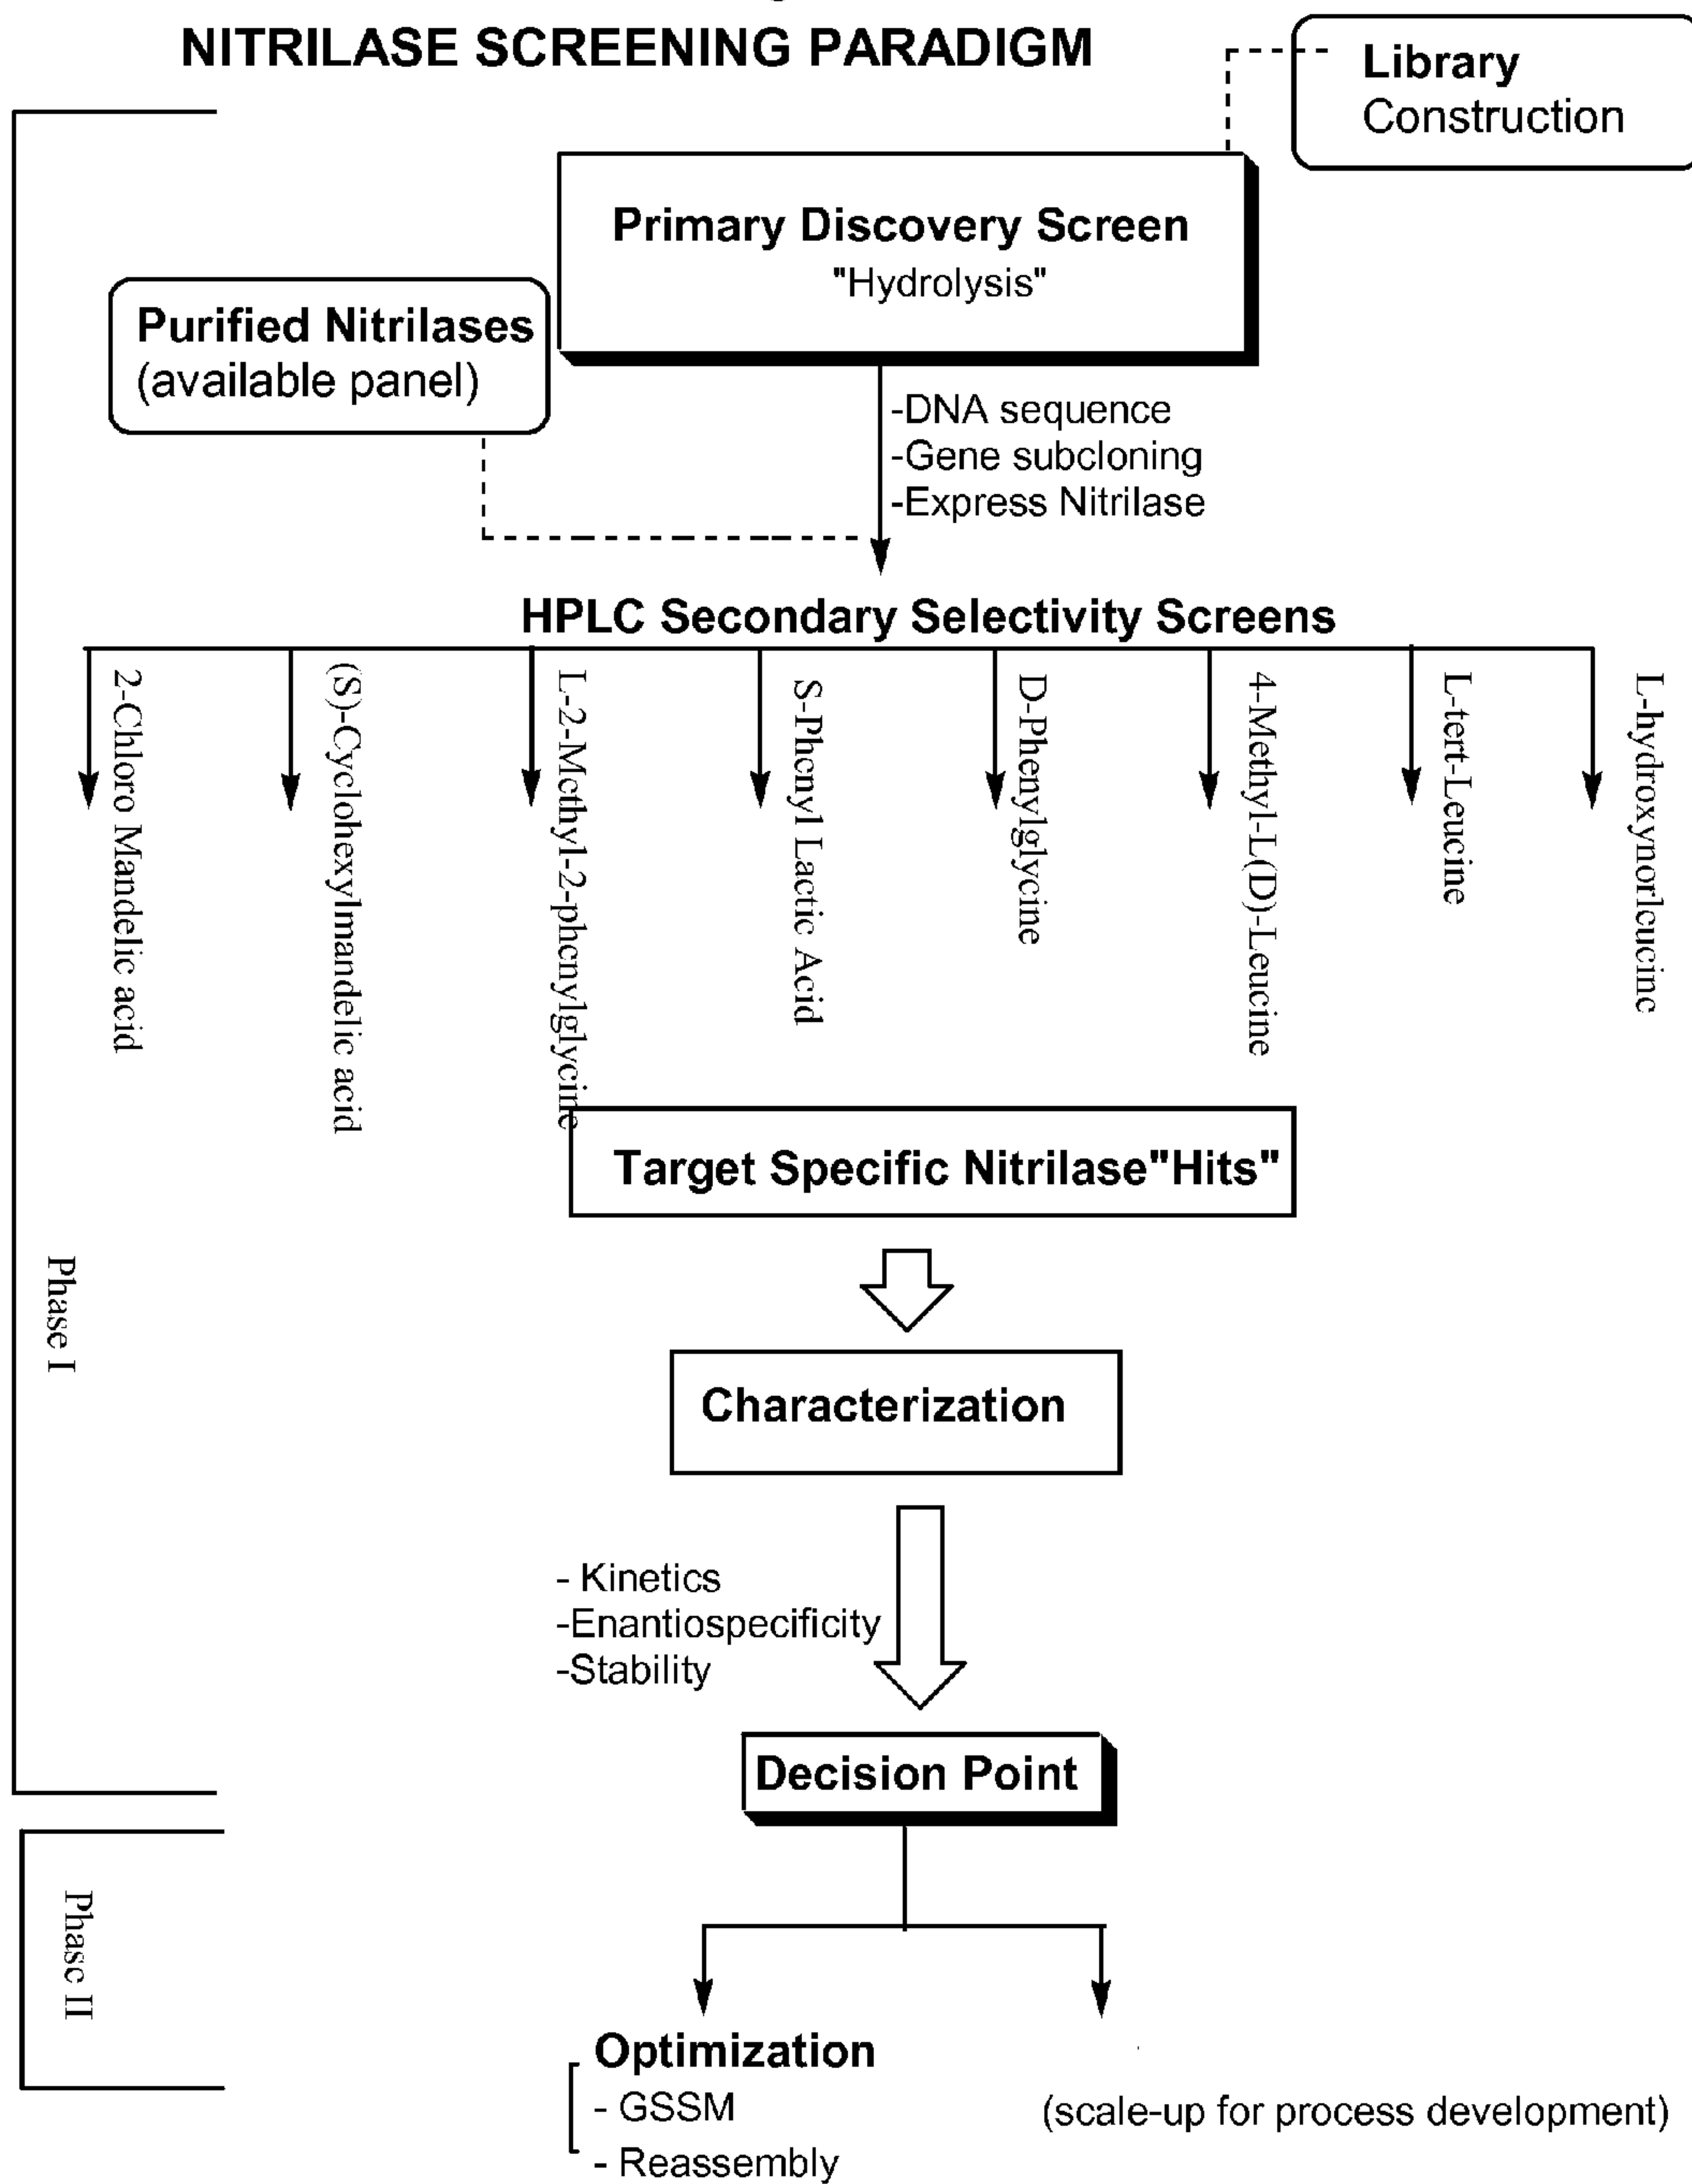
NITRILASE SCREENING PARADIGM

Library Construction

Primary Discovery Screen
"Hydrolysis"

Purified Nitrilases
(available panel)

-DNA sequence
-Gene subcloning
-Express Nitrilase

HPLC Secondary Selectivity Screens

2-Chloro Mandelic acid

(S)-Cyclohexylmandelic acid

L-2-Methyl-2-phenylglycine

S-Phenyl Lactic Acid

D-Phenylglycine

4-Methyl-L(D)-Leucine

L-tert-Leucine

L-hydroxynorleucine

Target Specific Nitrilase"Hits"

Phase I

Characterization

- Kinetics
-Enantiospecificity
-Stability

Decision Point

Phase II

Optimization
- GSSM
- Reassembly

(scale-up for process development)